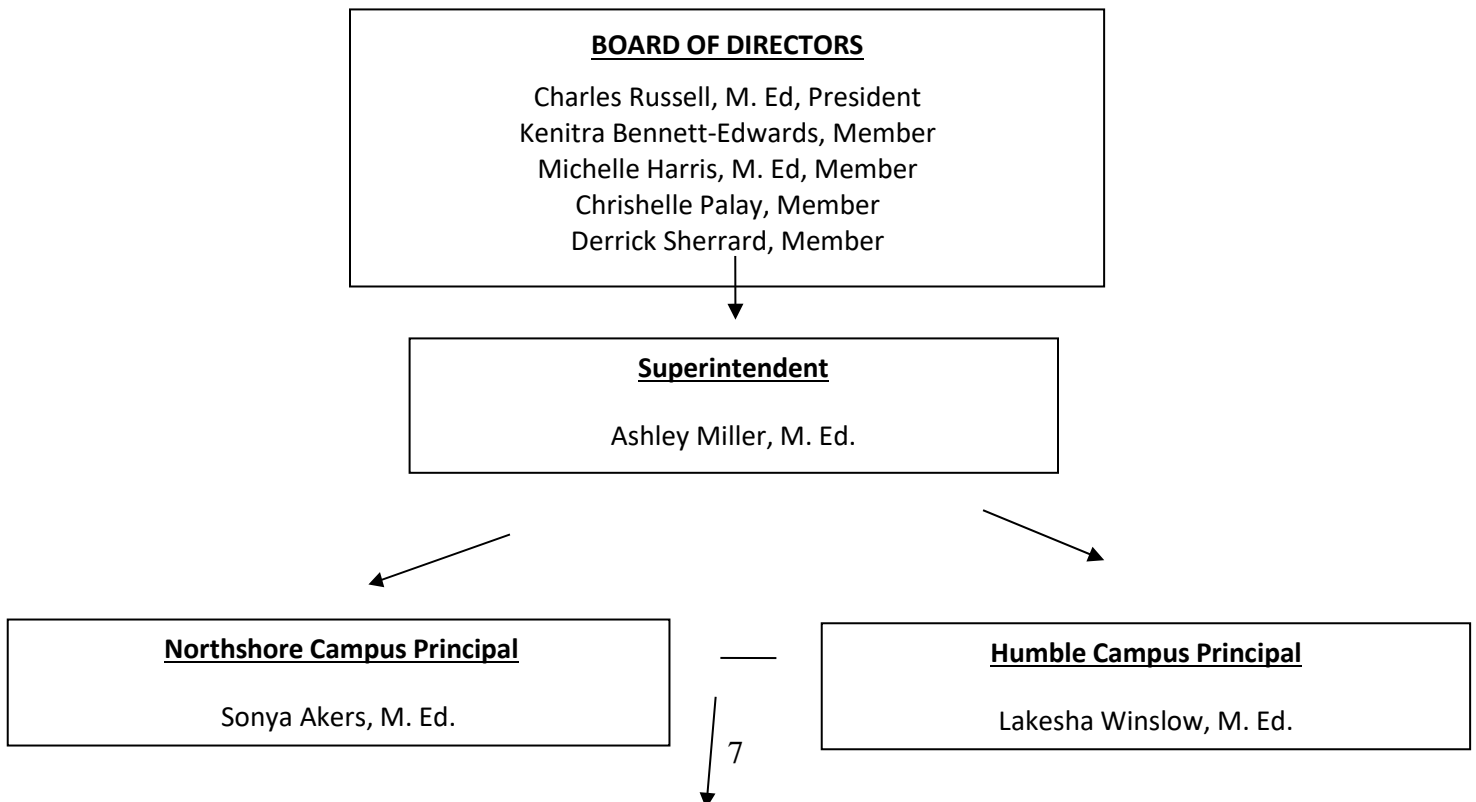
BOARD OF DIRECTORS

Charles Russell, M. Ed, President
Kenitra Bennett-Edwards, Member
Michelle Harris, M. Ed, Member
Chrishelle Palay, Member
Derrick Sherrard, Member

Superintendent

Ashley Miller, M. Ed.

Northshore Campus Principal

Sonya Akers, M. Ed.

Humble Campus Principal

Lakesha Winslow, M. Ed.

7